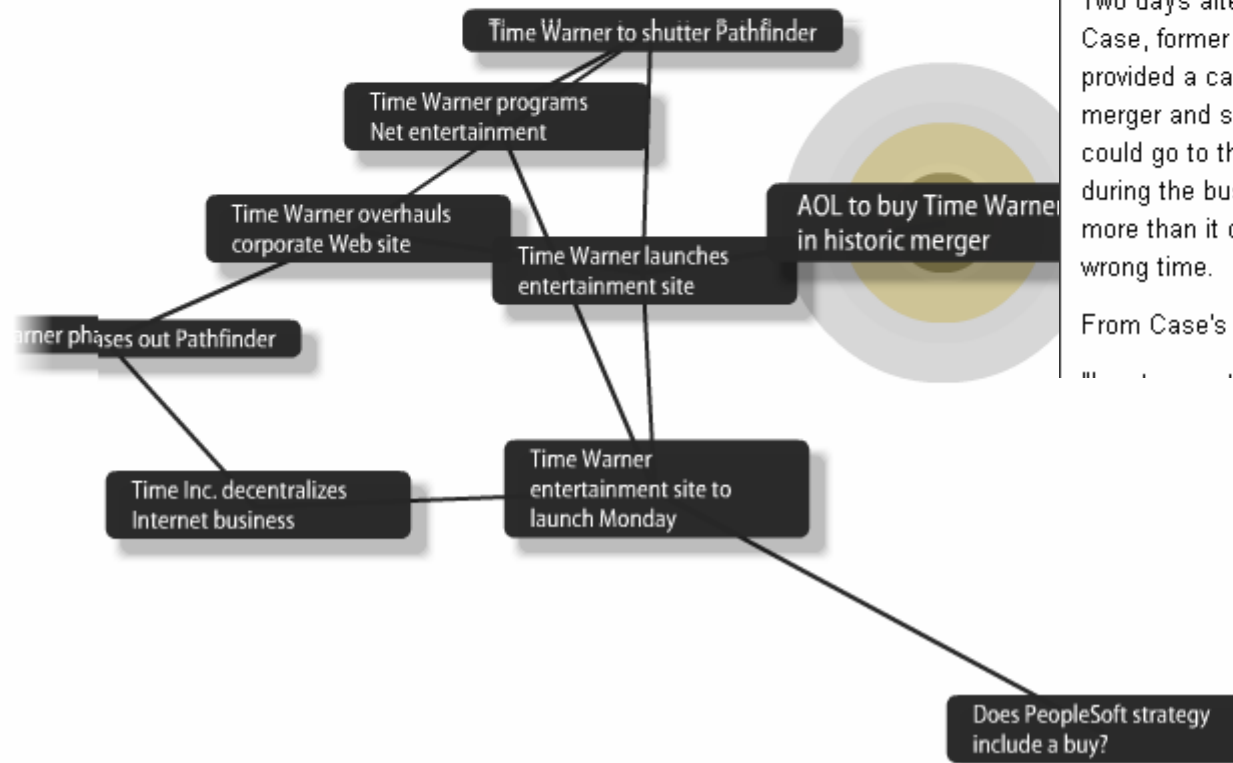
Time Warner to shutter Pathfinder

Time Warner programs Net entertainment

Time Warner overhauls corporate Web site

Time Warner launches entertainment site

AOL to buy Time Warner in historic merger

arner phases out Pathfinder

Time Inc. decentralizes Internet business

Time Warner entertainment site to launch Monday

Does PeopleSoft strategy include a buy?

Two days afte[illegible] Case, former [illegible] provided a ca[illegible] merger and s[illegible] could go to th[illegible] during the bus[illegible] more than it c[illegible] wrong time.

From Case's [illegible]

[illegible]